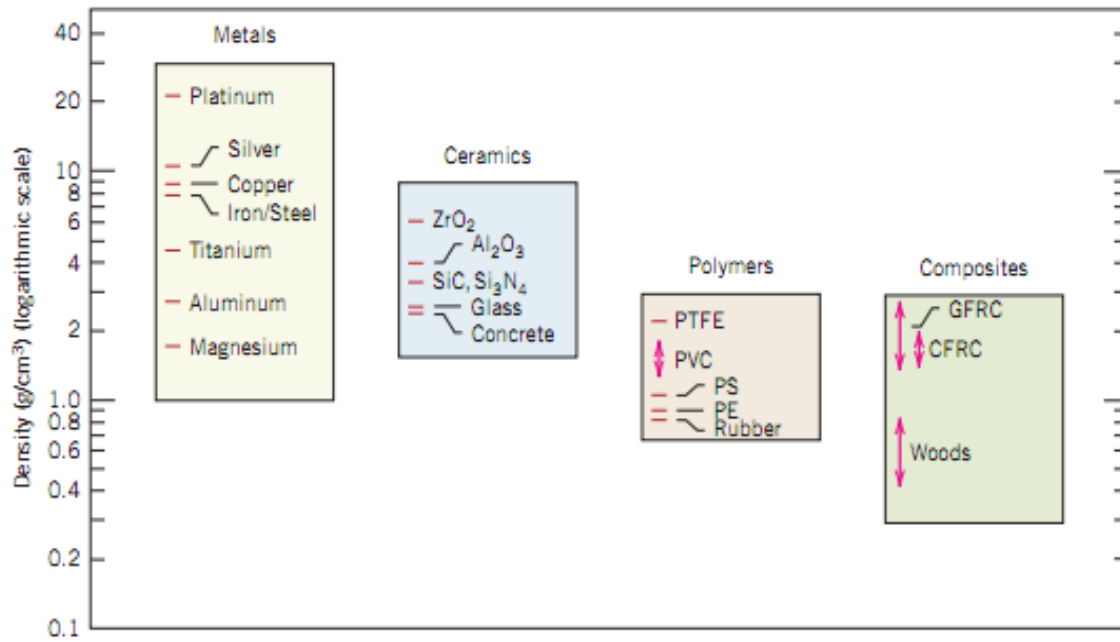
Density (g/cm$^3$) (logarithmic scale)

40
20
10
8
6
4
2
1.0
0.8
0.6
0.4
0.2
0.1

Metals
Platinum
Silver
Copper
Iron/Steel
Titanium
Aluminum
Magnesium

Ceramics
$ZrO_2$
$Al_2O_3$
SiC, $Si_3N_4$
Glass
Concrete

Polymers
PTFE
PVC
PS
PE
Rubber

Composites
GFRC
CFRC
Woods